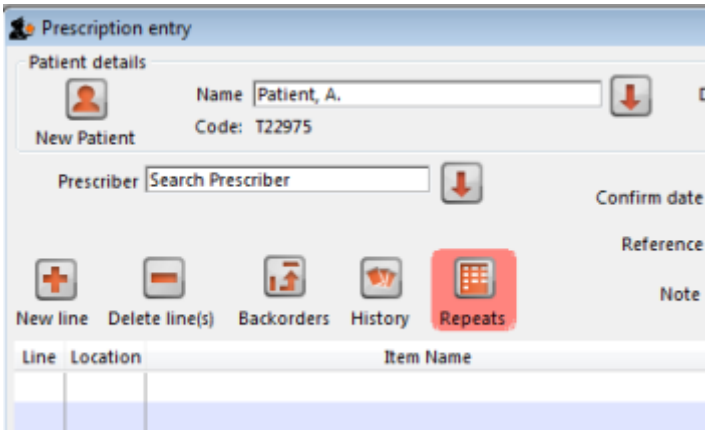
Prescription entry

Patient details

New Patient

Name Patient, A.

Code: T22975

D

Prescriber Search Prescriber

Confirm date

Reference

Note

New line Delete line(s) Backorders History Repeats

| Line | Location | Item Name |
|---|---|---|
| | | |
| | | |